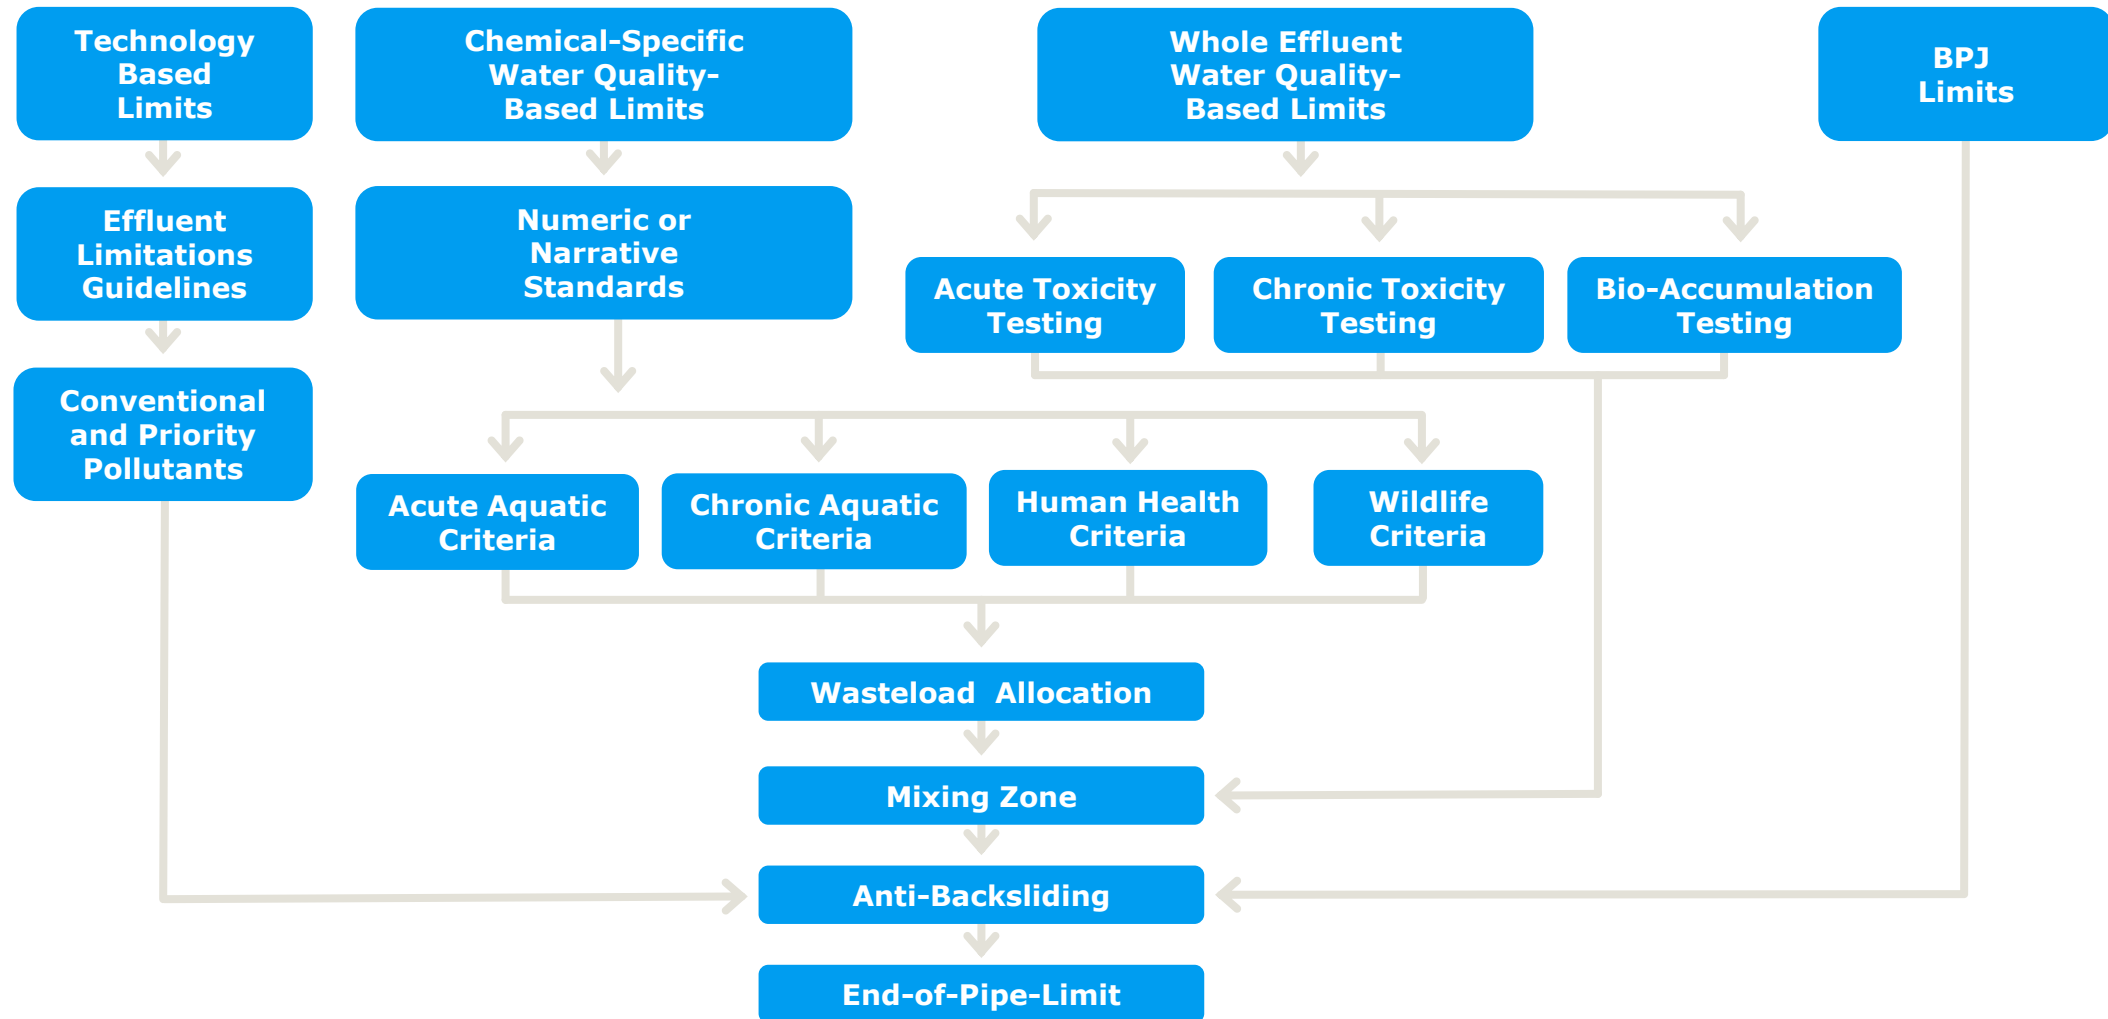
Technology Based Limits

Effluent Limitations Guidelines

Conventional and Priority Pollutants

Chemical-Specific Water Quality-Based Limits

Numeric or Narrative Standards

Whole Effluent Water Quality-Based Limits

BPJ Limits

Acute Toxicity Testing

Chronic Toxicity Testing

Bio-Accumulation Testing

Acute Aquatic Criteria

Chronic Aquatic Criteria

Human Health Criteria

Wildlife Criteria

Wasteload Allocation

Mixing Zone

Anti-Backsliding

End-of-Pipe-Limit